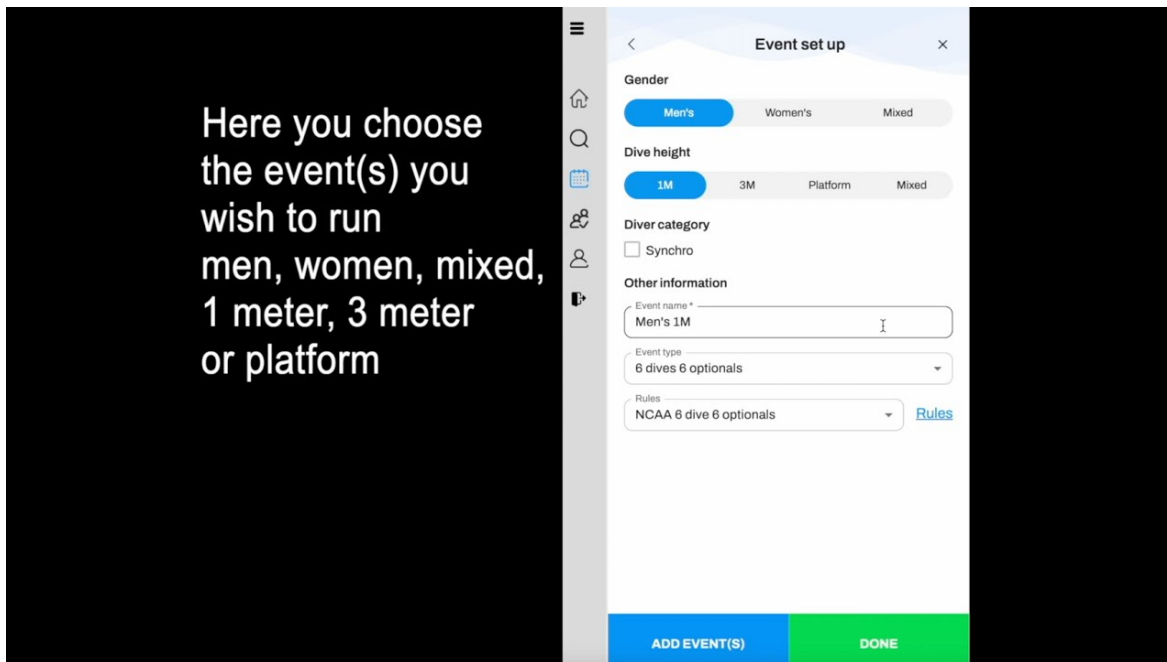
Here you choose the event(s) you wish to run men, women, mixed, 1 meter, 3 meter or platform

Event set up

Gender

Men's Women's Mixed

Dive height

1M 3M Platform Mixed

Diver category

Synchro

Other information

Event name *
Men's 1M

Event type
6 dives 6 optionals

Rules
NCAA 6 dive 6 optionals

Rules

ADD EVENT(S)

DONE